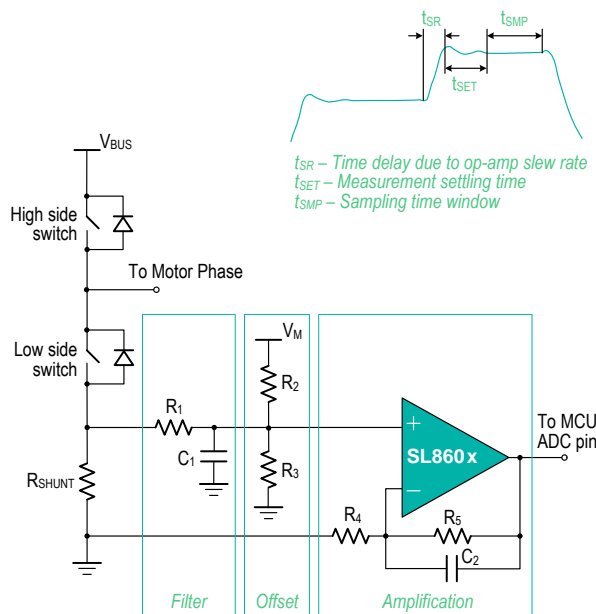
$t_{SR}$

$t_{SMP}$

$t_{SET}$

$t_{SR}$ – Time delay due to op-amp slew rate
$t_{SET}$ – Measurement settling time
$t_{SMP}$ – Sampling time window

$V_{BUS}$

High side switch

To Motor Phase

Low side switch

$V_M$

$R_2$

$R_1$

$C_1$

$R_3$

$R_{SHUNT}$

+

SL860x

−

To MCU ADC pin

$R_4$

$R_5$

$C_2$

Filter

Offset

Amplification